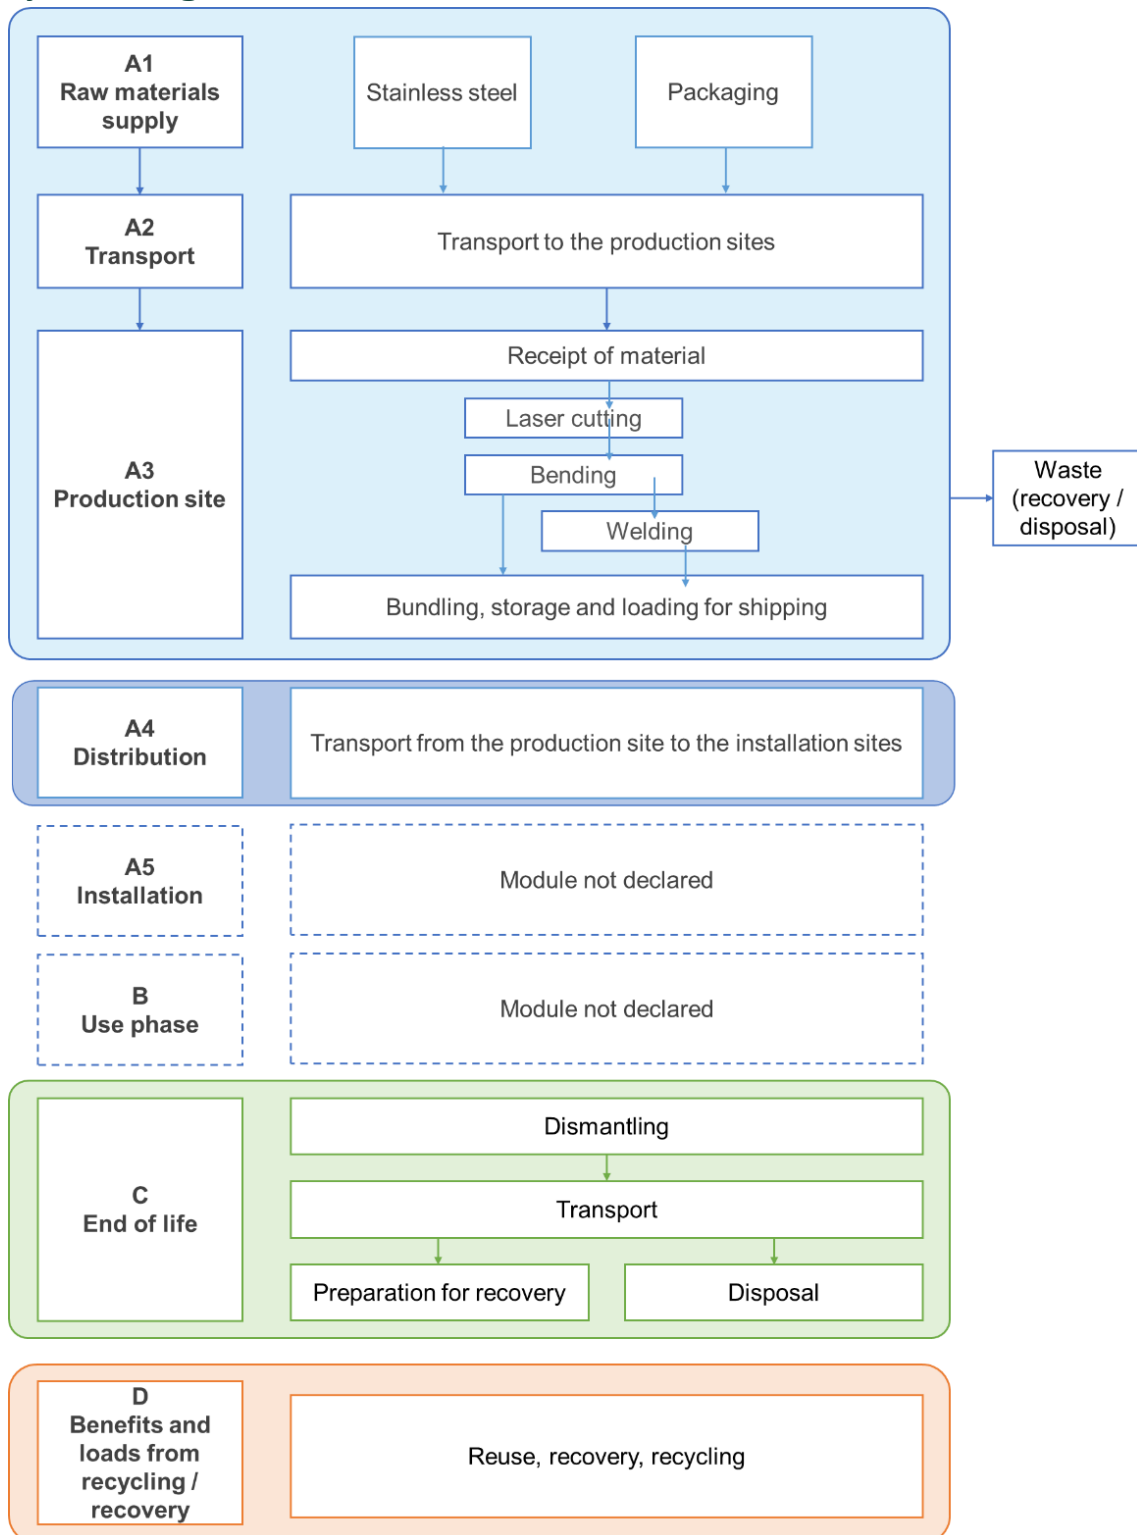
A1
Raw materials supply

Stainless steel

Packaging

A2
Transport

Transport to the production sites

A3
Production site

Receipt of material

Laser cutting

Bending

Welding

Bundling, storage and loading for shipping

Waste (recovery / disposal)

A4
Distribution

Transport from the production site to the installation sites

A5
Installation

Module not declared

B
Use phase

Module not declared

C
End of life

Dismantling

Transport

Preparation for recovery

Disposal

D
Benefits and loads from recycling / recovery

Reuse, recovery, recycling